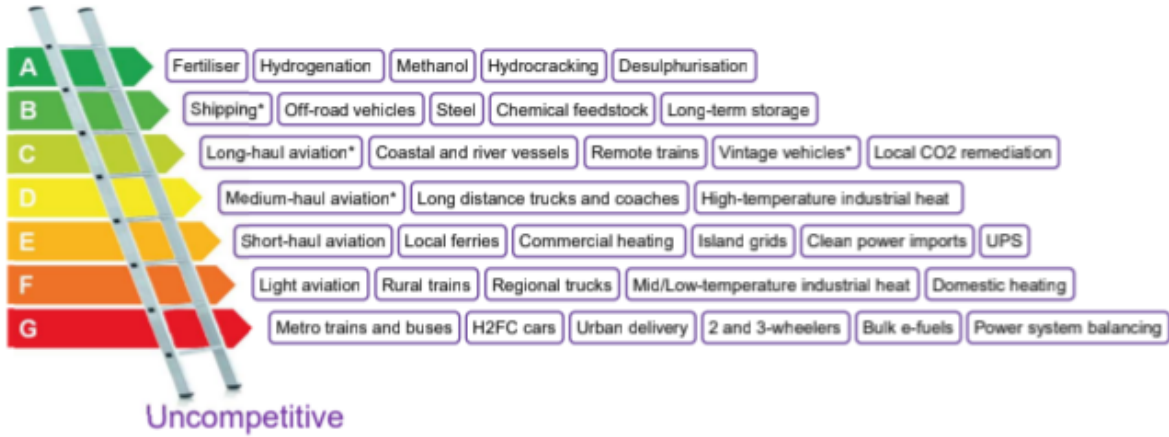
A Fertiliser Hydrogenation Methanol Hydrocracking Desulphurisation

B Shipping* Off-road vehicles Steel Chemical feedstock Long-term storage

C Long-haul aviation* Coastal and river vessels Remote trains Vintage vehicles* Local CO2 remediation

D Medium-haul aviation* Long distance trucks and coaches High-temperature industrial heat

E Short-haul aviation Local ferries Commercial heating Island grids Clean power imports UPS

F Light aviation Rural trains Regional trucks Mid/Low-temperature industrial heat Domestic heating

G Metro trains and buses H2FC cars Urban delivery 2 and 3-wheelers Bulk e-fuels Power system balancing

Uncompetitive